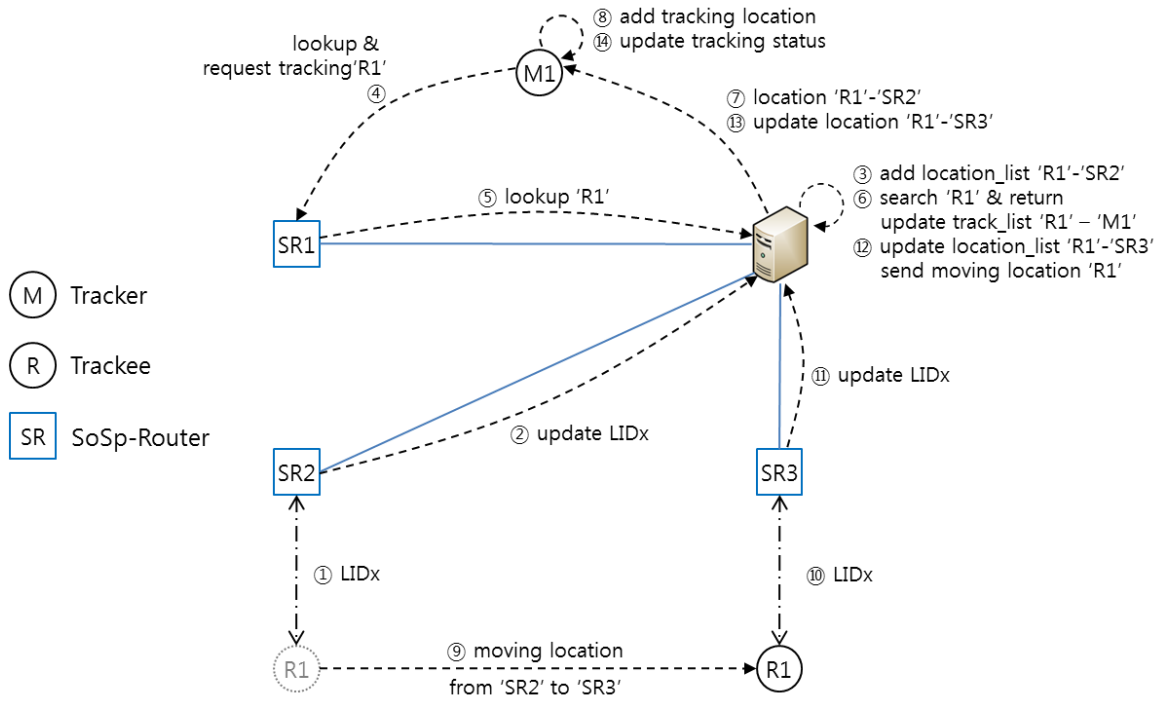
⑧ add tracking location
⑭ update tracking status

lookup &
request tracking'R1'
④

M1

⑦ location 'R1'-'SR2'
⑬ update location 'R1'-'SR3'

③ add location_list 'R1'-'SR2'
⑥ search 'R1' & return
update track_list 'R1' – 'M1'
⑫ update location_list 'R1'-'SR3'
send moving location 'R1'

⑤ lookup 'R1'

SR1

M Tracker

R Trackee

SR SoSp-Router

⑪ update LIDx

② update LIDx

SR2

SR3

① LIDx

⑩ LIDx

R1

⑨ moving location
from 'SR2' to 'SR3'

R1